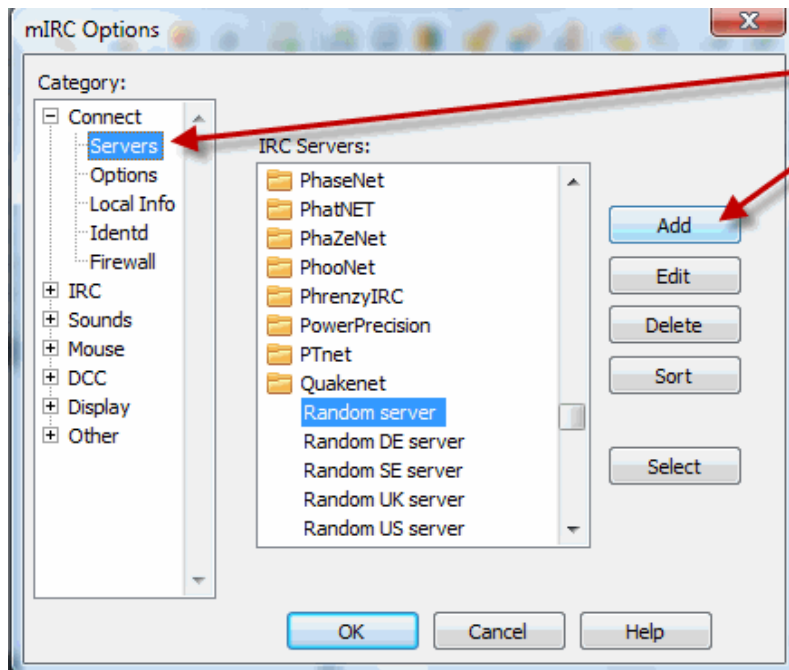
mIRC Options

Category:

Connect
Servers
Options
Local Info
Identd
Firewall
IRC
Sounds
Mouse
DCC
Display
Other

IRC Servers:

PhaseNet
PhatNET
PhaZeNet
PhooNet
PhrenzyIRC
PowerPrecision
PTnet
Quakenet
Random server
Random DE server
Random SE server
Random UK server
Random US server

Add
Edit
Delete
Sort
Select

OK
Cancel
Help